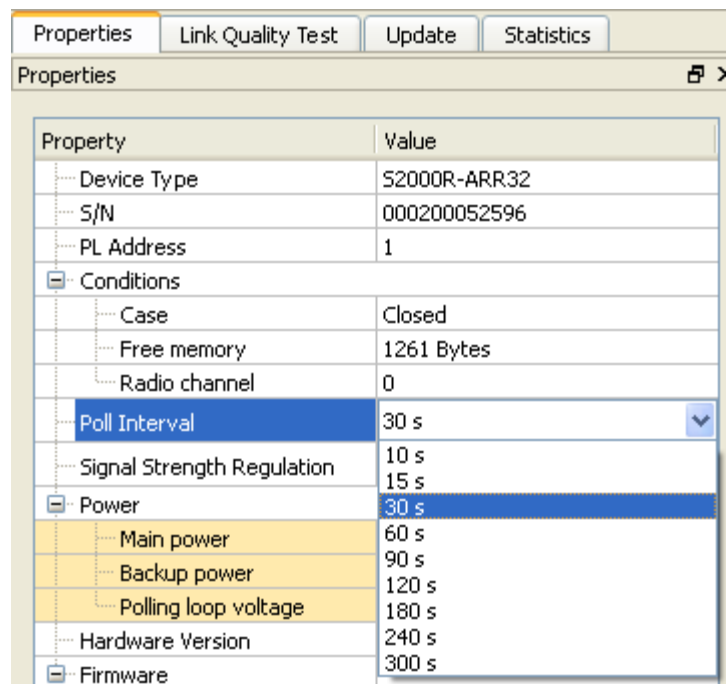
Properties | Link Quality Test | Update | Statistics

Properties

| Property | Value |
|---|---|
| Device Type | S2000R-ARR32 |
| S/N | 000200052596 |
| PL Address | 1 |
| Conditions | |
| Case | Closed |
| Free memory | 1261 Bytes |
| Radio channel | 0 |
| Poll Interval | 30 s |
| Signal Strength Regulation | |
| Power | |
| Main power | |
| Backup power | |
| Polling loop voltage | |
| Hardware Version | |
| Firmware | |

10 s
15 s
30 s
60 s
90 s
120 s
180 s
240 s
300 s